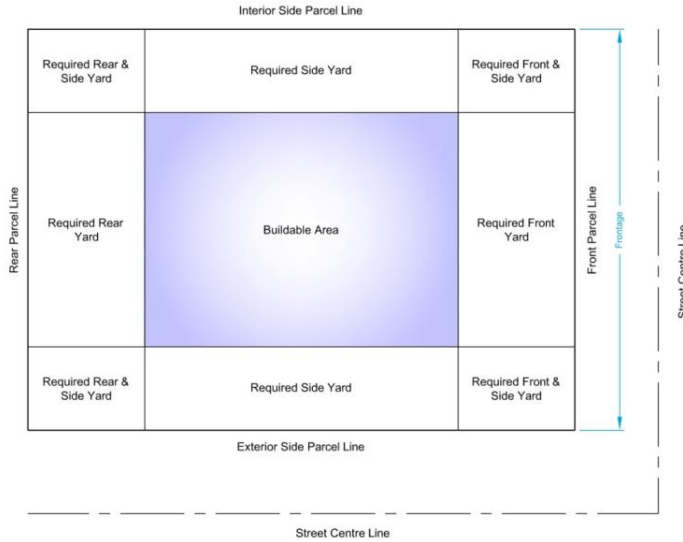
Interior Side Parcel Line

| Required Rear & Side Yard | Required Side Yard | Required Front & Side Yard |
|---|---|---|
| Required Rear Yard | Buildable Area | Required Front Yard |
| Required Rear & Side Yard | Required Side Yard | Required Front & Side Yard |

Rear Parcel Line

Front Parcel Line

Frontage

Street Centre Line

Exterior Side Parcel Line

Street Centre Line